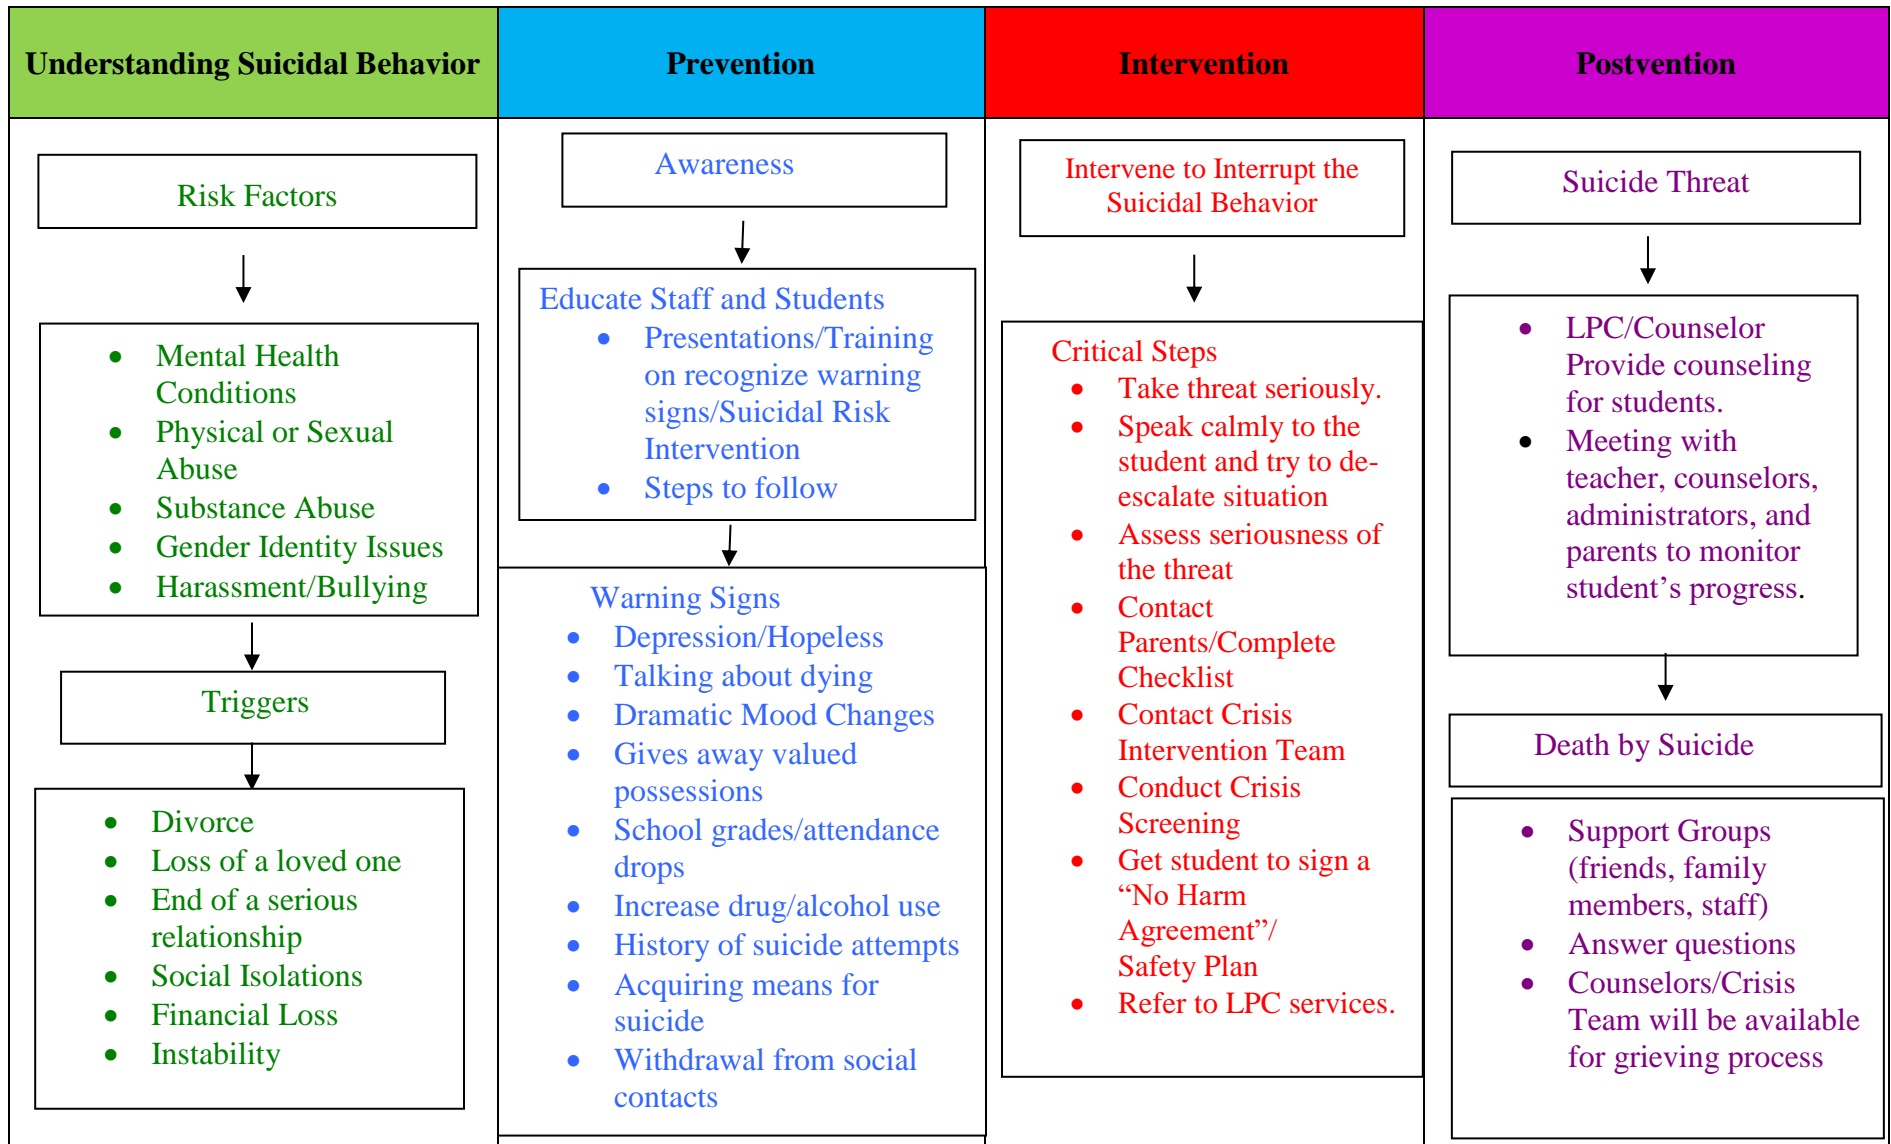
Understanding Suicidal Behavior

Risk Factors

- Mental Health Conditions
- Physical or Sexual Abuse
- Substance Abuse
- Gender Identity Issues
- Harassment/Bullying

Triggers

- Divorce
- Loss of a loved one
- End of a serious relationship
- Social Isolations
- Financial Loss
- Instability

Prevention

Awareness

Educate Staff and Students
- Presentations/Training on recognize warning signs/Suicidal Risk Intervention
- Steps to follow

Warning Signs
- Depression/Hopeless
- Talking about dying
- Dramatic Mood Changes
- Gives away valued possessions
- School grades/attendance drops
- Increase drug/alcohol use
- History of suicide attempts
- Acquiring means for suicide
- Withdrawal from social contacts

Intervention

Intervene to Interrupt the Suicidal Behavior

Critical Steps
- Take threat seriously.
- Speak calmly to the student and try to deescalate situation
- Assess seriousness of the threat
- Contact Parents/Complete Checklist
- Contact Crisis Intervention Team
- Conduct Crisis Screening
- Get student to sign a “No Harm Agreement”/ Safety Plan
- Refer to LPC services.

Postvention

Suicide Threat

- LPC/Counselor Provide counseling for students.
- Meeting with teacher, counselors, administrators, and parents to monitor student’s progress.

Death by Suicide

- Support Groups (friends, family members, staff)
- Answer questions
- Counselors/Crisis Team will be available for grieving process